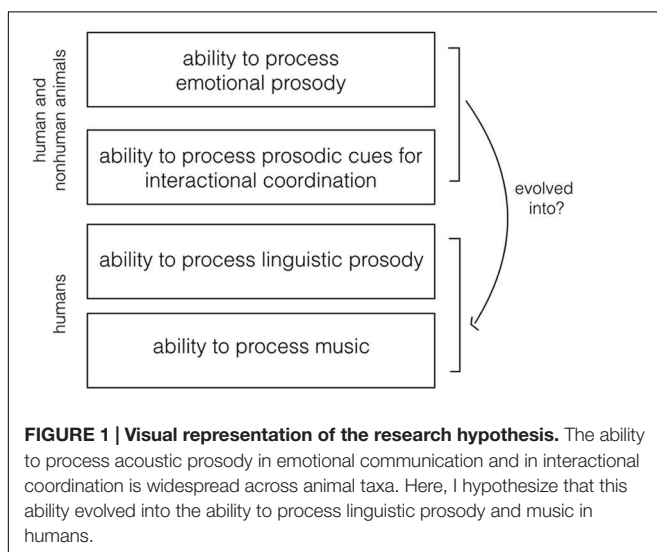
human and nonhuman animals

ability to process emotional prosody

ability to process prosodic cues for interactional coordination

evolved into?

humans

ability to process linguistic prosody

ability to process music

**FIGURE 1 | Visual representation of the research hypothesis.** The ability to process acoustic prosody in emotional communication and in interactional coordination is widespread across animal taxa. Here, I hypothesize that this ability evolved into the ability to process linguistic prosody and music in humans.